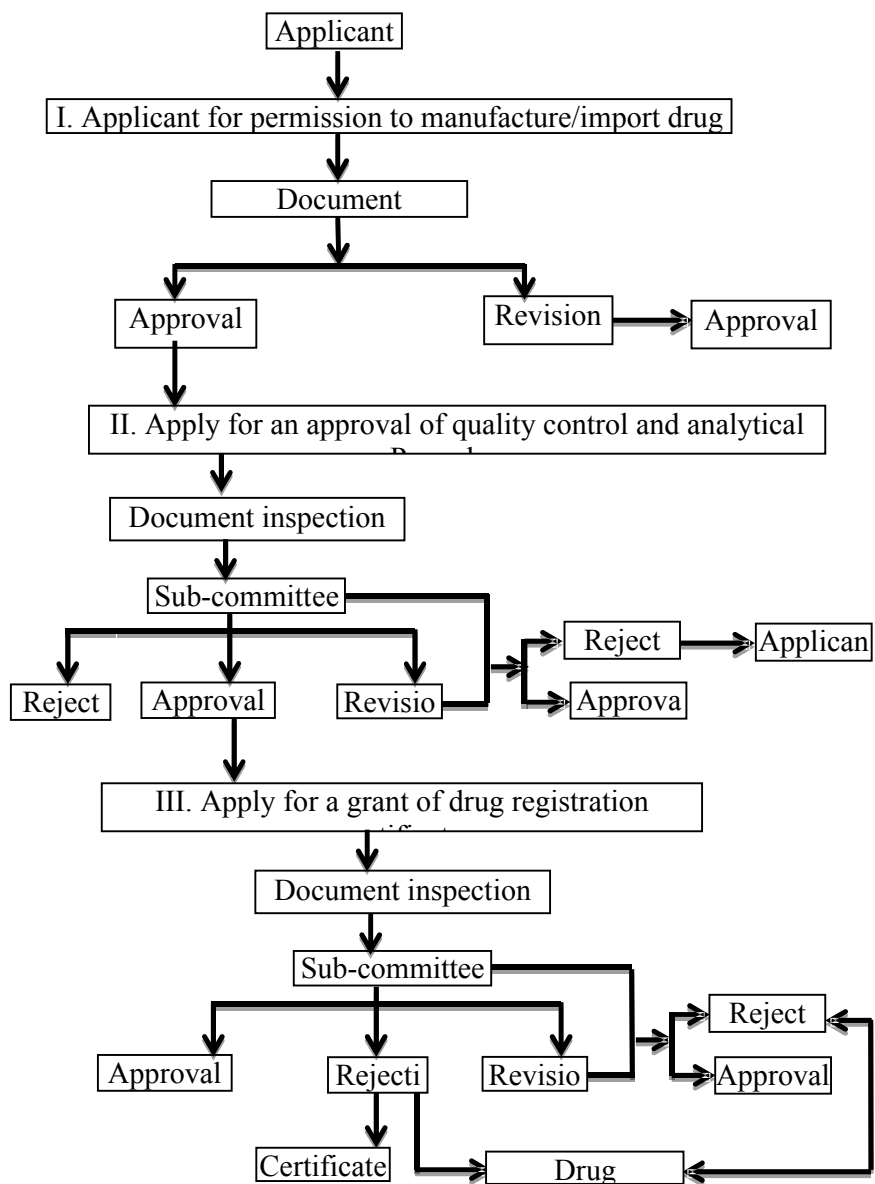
Applicant

I. Applicant for permission to manufacture/import drug

Document

Approval

Revision

Approval

II. Apply for an approval of quality control and analytical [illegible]

Document inspection

Sub-committee

Reject

Approval

Revisio

Reject

Applican

Approva

III. Apply for a grant of drug registration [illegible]

Document inspection

Sub-committee

Approval

Rejecti

Revisio

Reject

Approval

Certificate

Drug